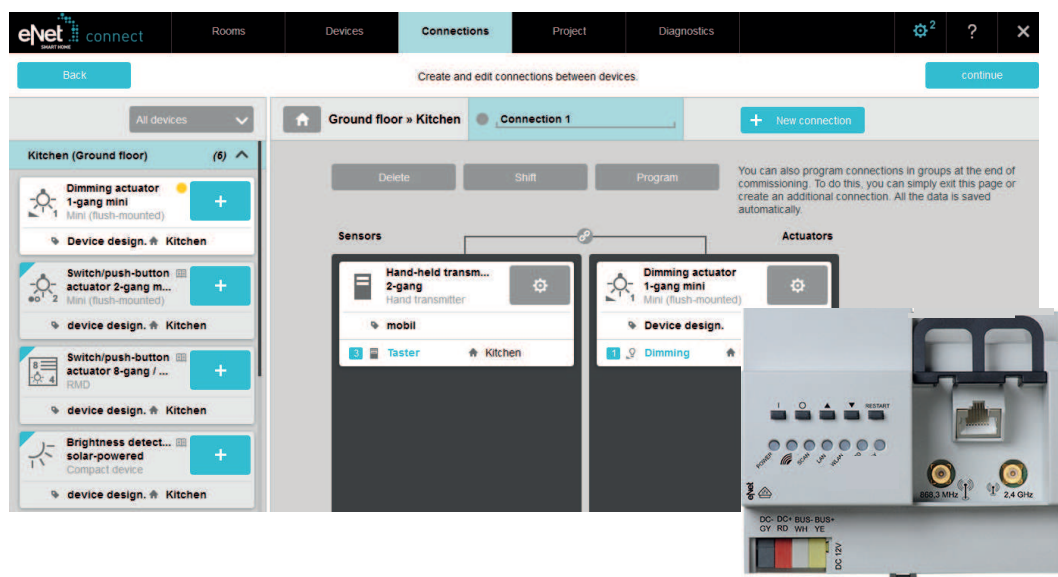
eNet connect
SMART HOME

Rooms | Devices | Connections | Project | Diagnostics | ⚙2 | ? | ✕

Back

Create and edit connections between devices.

continue

All devices

Kitchen (Ground floor) (6)

Dimming actuator 1-gang mini
Mini (flush-mounted)
Device design. Kitchen

Switch/push-button actuator 2-gang m...
Mini (flush-mounted)
device design. Kitchen

Switch/push-button actuator 8-gang / ...
RMD
device design. Kitchen

Brightness detect... solar-powered
Compact device
device design. Kitchen

Ground floor » Kitchen

Connection 1

New connection

Delete | Shift | Program

You can also program connections in groups at the end of commissioning. To do this, you can simply exit this page or create an additional connection. All the data is saved automatically.

Sensors

Actuators

Hand-held transm... 2-gang
Hand transmitter
mobil
3 Taster Kitchen

Dimming actuator 1-gang mini
Mini (flush-mounted)
Device design.
1 Dimming

I O ▲ ▼ RESTART

POWER SCAN LAN WLAN

eNet

868,3 MHz

2,4 GHz

DC- DC+ BUS- BUS+
GY RD WH YE

DC 12V